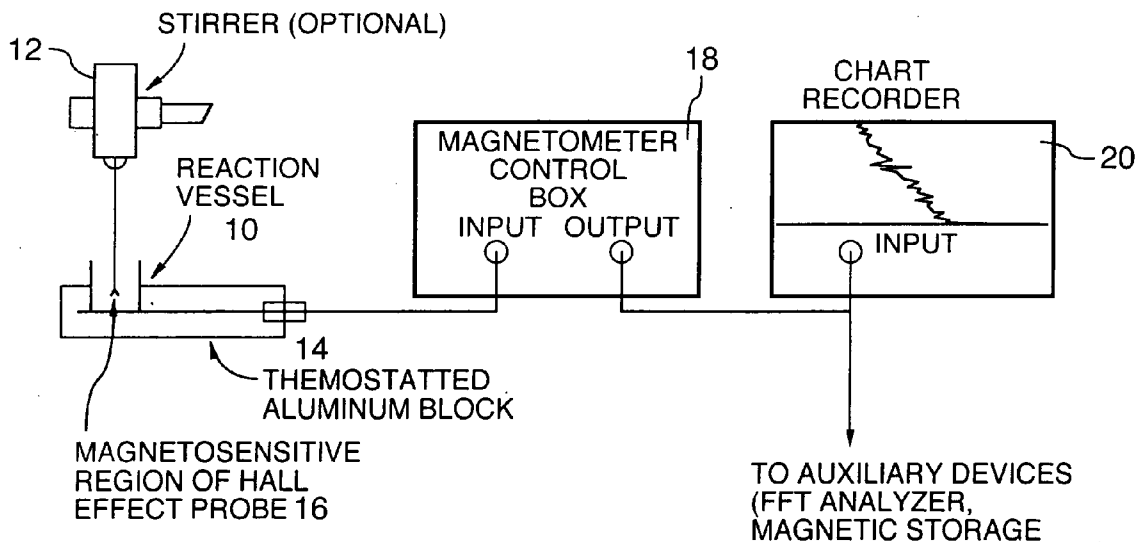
12

STIRRER (OPTIONAL)

REACTION VESSEL

10

18

MAGNETOMETER CONTROL BOX

INPUT OUTPUT

CHART RECORDER

20

INPUT

14

THEMOSTATTED ALUMINUM BLOCK

MAGNETOSENSITIVE REGION OF HALL EFFECT PROBE 16

TO AUXILIARY DEVICES (FFT ANALYZER, MAGNETIC STORAGE